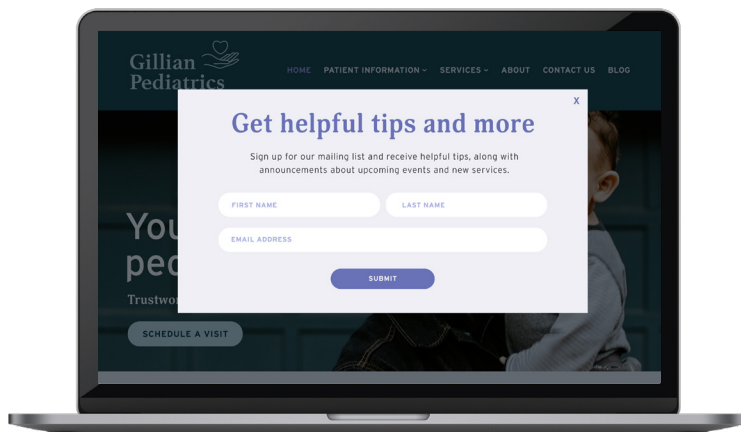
Gillian Pediatrics

HOME PATIENT INFORMATION SERVICES ABOUT CONTACT US BLOG

X

Get helpful tips and more

Sign up for our mailing list and receive helpful tips, along with announcements about upcoming events and new services.

FIRST NAME

LAST NAME

EMAIL ADDRESS

SUBMIT

You
pe

Trustwo

SCHEDULE A VISIT